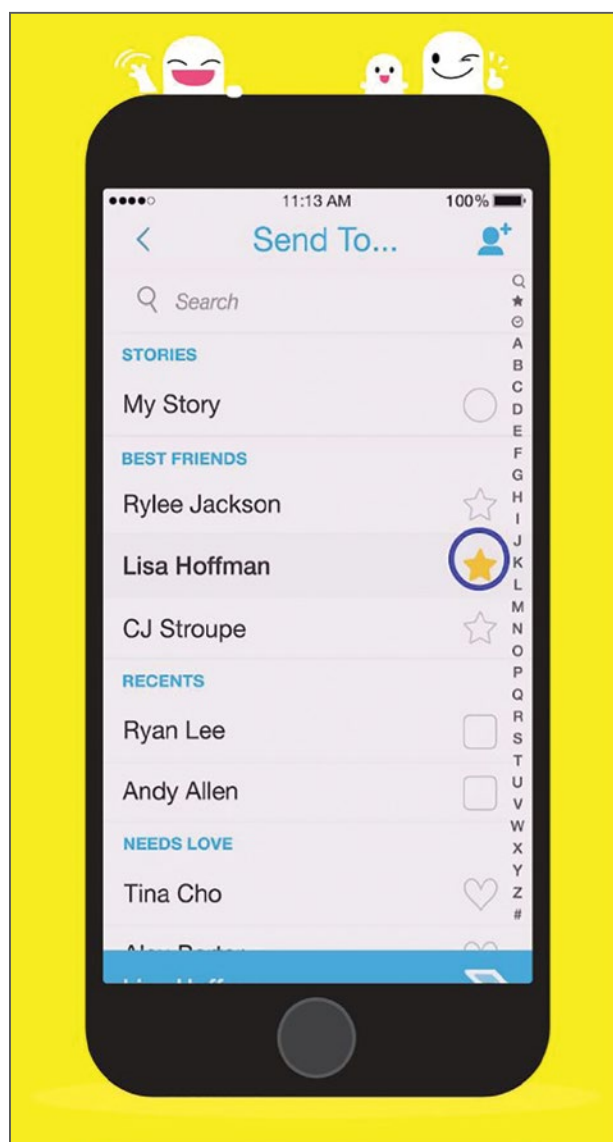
11:13 AM
100%

Send To...

Search

STORIES

My Story

BEST FRIENDS

Rylee Jackson

Lisa Hoffman

CJ Stroupe

RECENTS

Ryan Lee

Andy Allen

NEEDS LOVE

Tina Cho

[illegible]

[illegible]

Q
★
A
B
C
D
E
F
G
H
I
J
K
L
M
N
O
P
Q
R
S
T
U
V
W
X
Y
Z
#